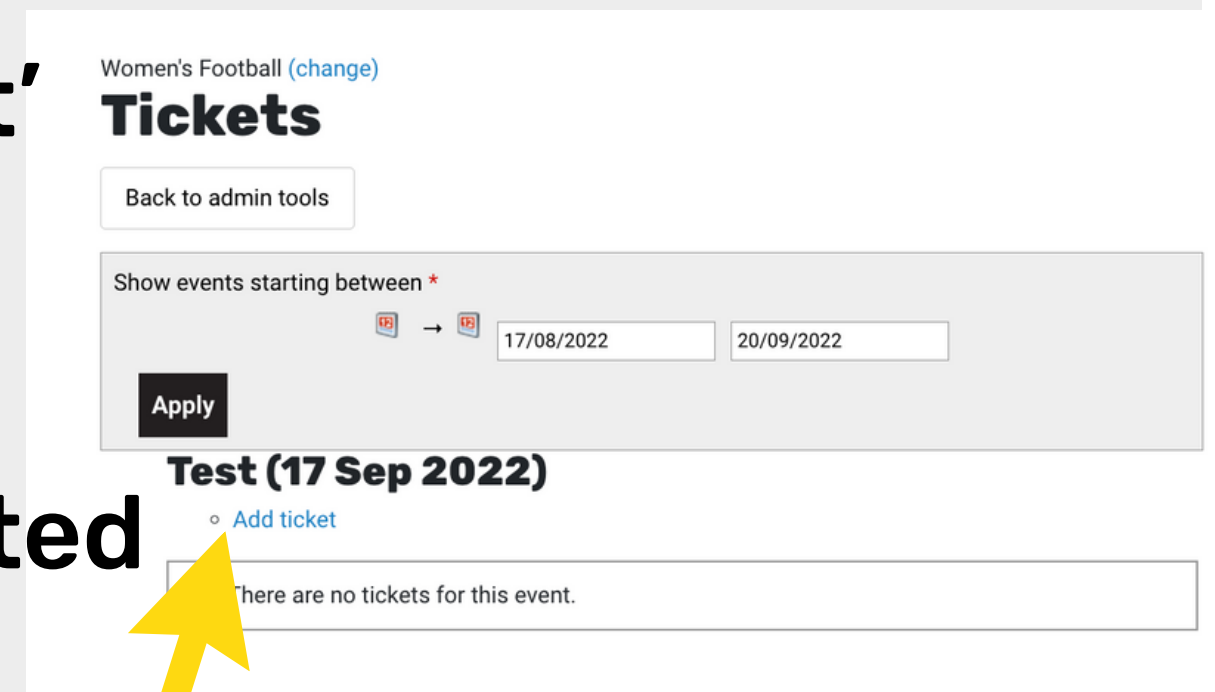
t'

ted

Women's Football (change)

Tickets

Back to admin tools

Show events starting between *

→

17/08/2022

20/09/2022

Apply

Test (17 Sep 2022)

Add ticket

There are no tickets for this event.